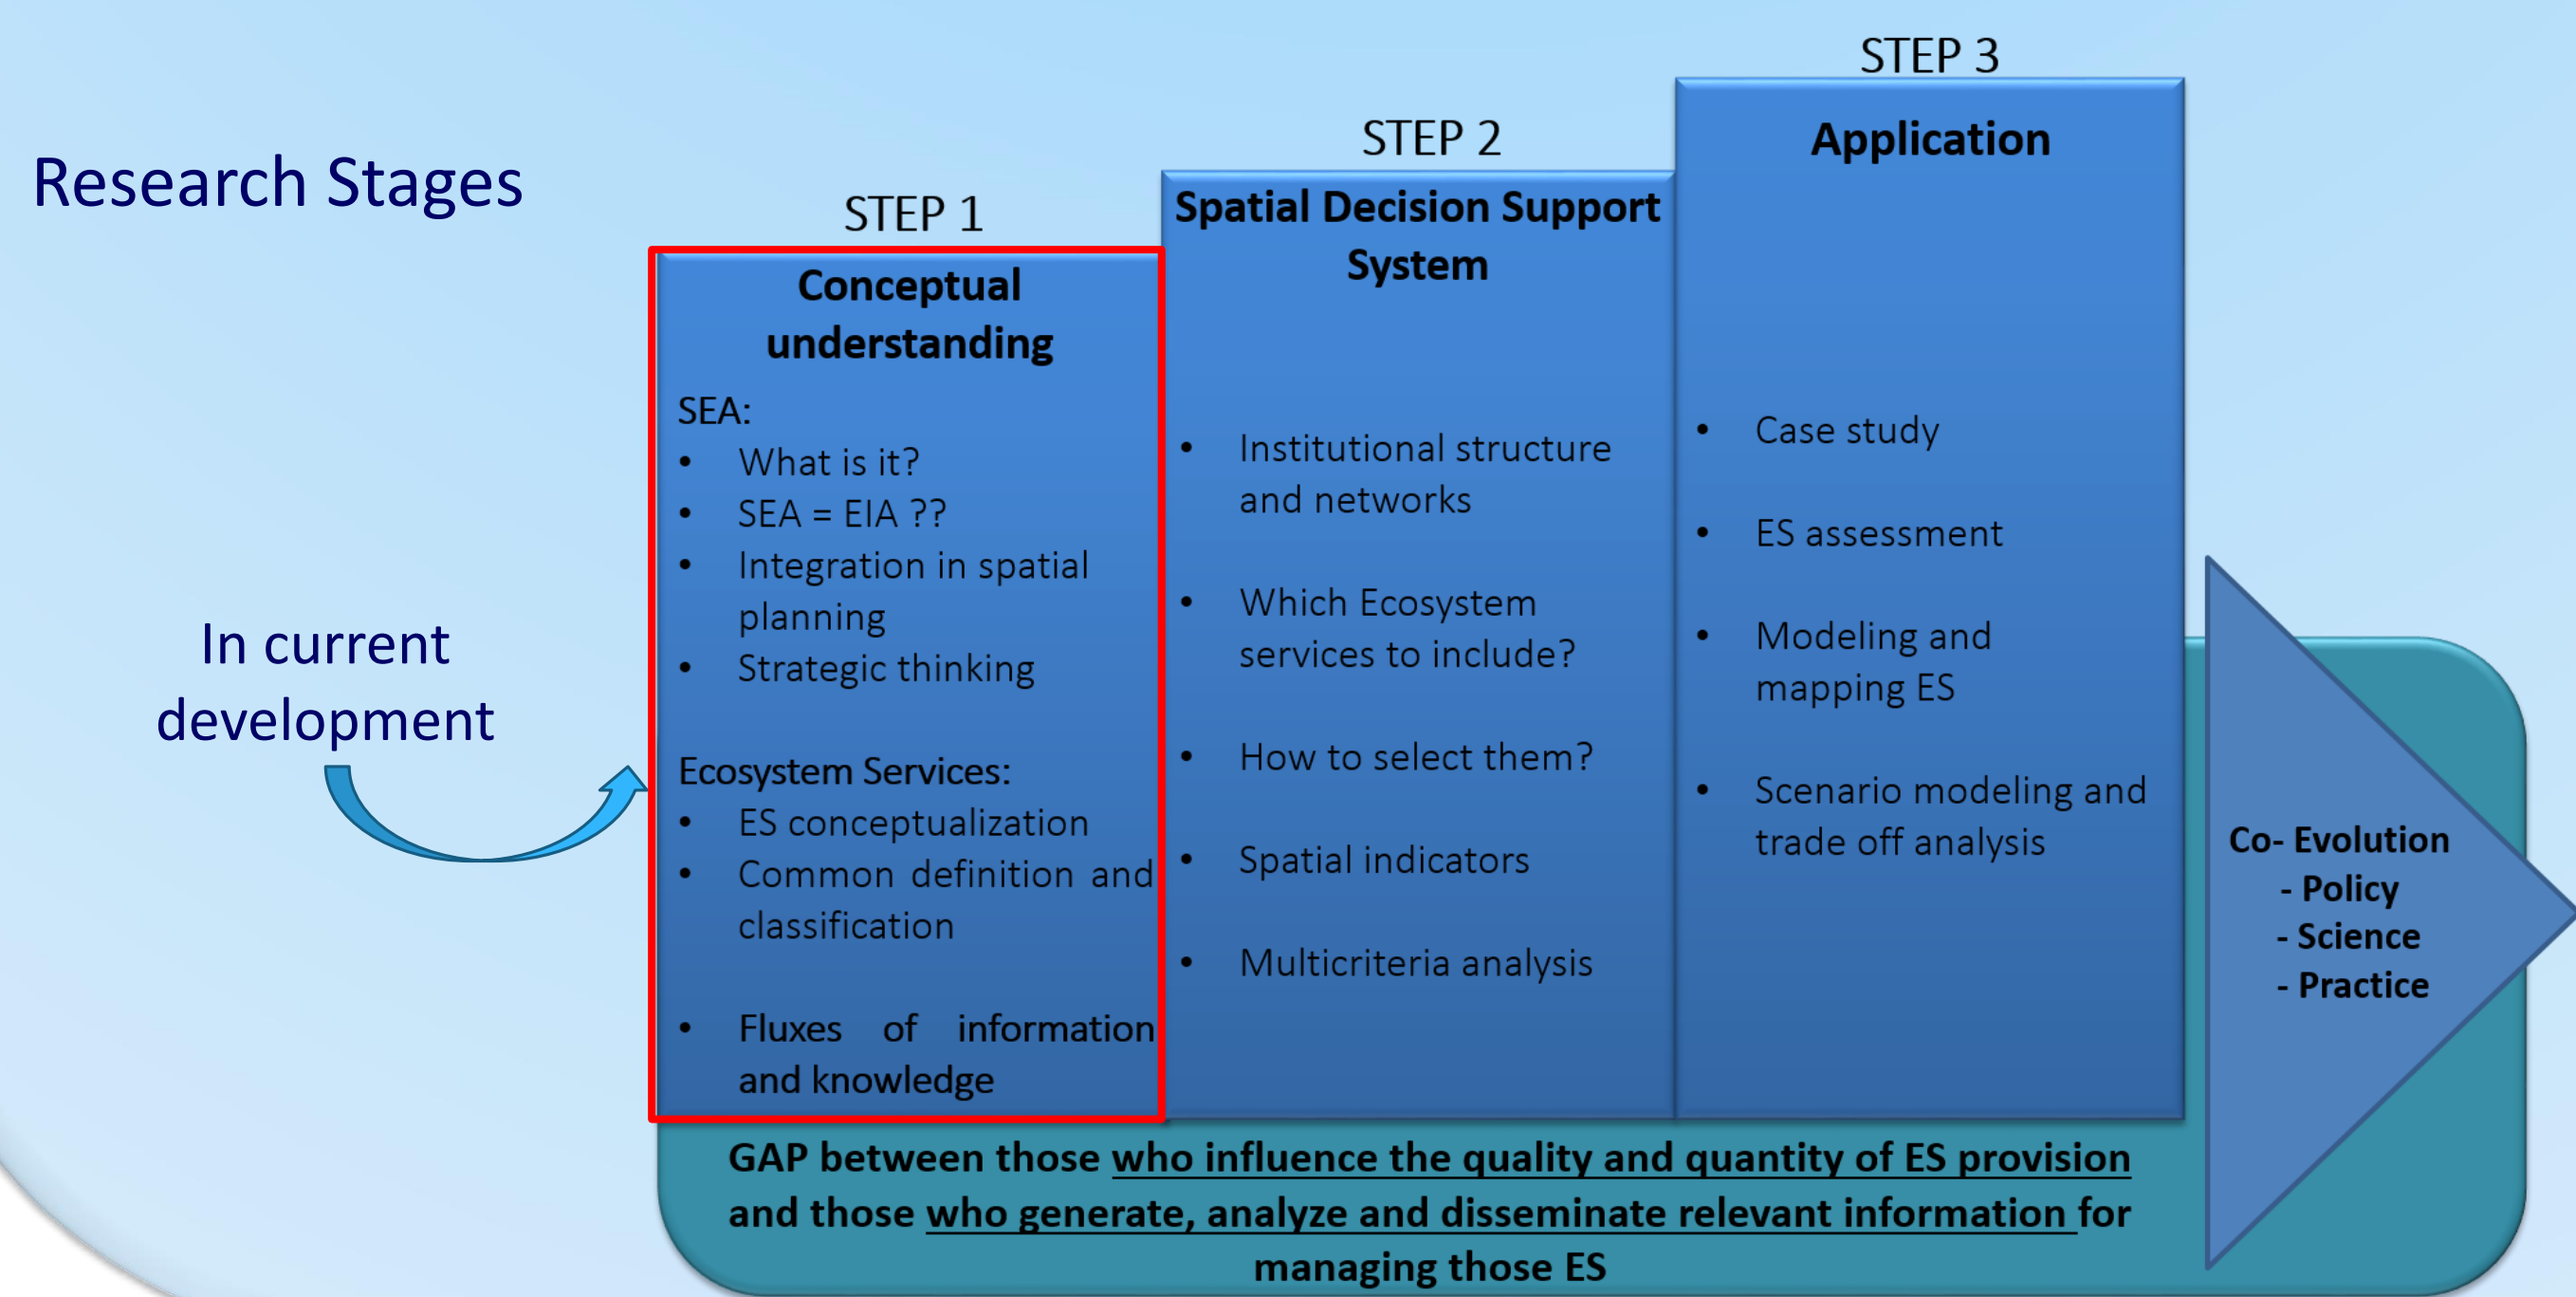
Research Stages

In current development

STEP 1

Conceptual understanding

SEA:
- What is it?
- SEA = EIA ??
- Integration in spatial planning
- Strategic thinking

Ecosystem Services:
- ES conceptualization
- Common definition and classification
- Fluxes of information and knowledge

STEP 2

Spatial Decision Support System

- Institutional structure and networks
- Which Ecosystem services to include?
- How to select them?
- Spatial indicators
- Multicriteria analysis

STEP 3

Application

- Case study
- ES assessment
- Modeling and mapping ES
- Scenario modeling and trade off analysis

Co- Evolution
- Policy
- Science
- Practice

GAP between those who influence the quality and quantity of ES provision and those who generate, analyze and disseminate relevant information for managing those ES